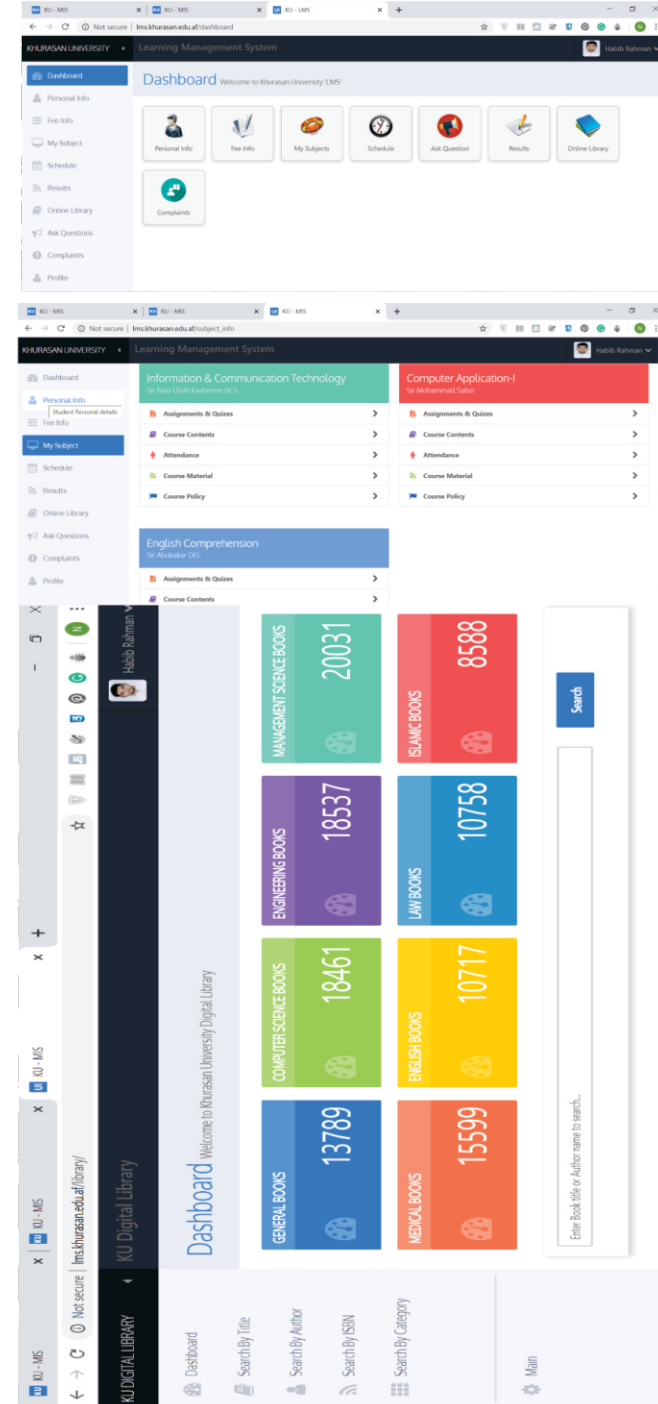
KU - MIS
KU - MIS
KU - LMS
Not secure | lms.khurasan.edu.af/dashboard
KHURASAN UNIVERSITY
Learning Management System
Habib Rahman

Dashboard
Personal Info
Fee Info
My Subject
Schedule
Results
Online Library
Ask Questions
Complaints
Profile

Dashboard Welcome to Khurasan University 'LMS'

Personal Info
Fee Info
My Subjects
Schedule
Ask Question
Results
Online Library
Complaints

KU - MIS
KU - MIS
KU - MIS
Not secure | lms.khurasan.edu.af/subject_info
KHURASAN UNIVERSITY
Learning Management System
Habib Rahman

Dashboard
Personal Info
Student Personal details
Fee Info
My Subject
Schedule
Results
Online Library
Ask Questions
Complaints
Profile

Information & Communication Technology
Sir Nasr Ullah Kashmeer BCS
Assignments & Quizes
Course Contents
Attendance
Course Material
Course Policy

Computer Application-I
Sir Mohammad Saber
Assignments & Quizes
Course Contents
Attendance
Course Material
Course Policy

English Comprehension
Sir Abubakar DEL
Assignments & Quizes
Course Contents

KU - MIS
KU - MIS
Not secure | lms.khurasan.edu.af/library/
KU DIGITAL LIBRARY
KU Digital Library
Habib Rahman
Dashboard
Search By Title
Search By Author
Search By ISBN
Search By Category
Main

Dashboard Welcome to Khurasan University Digital Library

GENERAL BOOKS 13789
COMPUTER SCIENCE BOOKS 18461
ENGINEERING BOOKS 18537
MANAGEMENT SCIENCE BOOKS 20031
MEDICAL BOOKS 15599
ENGLISH BOOKS 10717
LAW BOOKS 10758
ISLAMIC BOOKS 8588

Enter Book title or Author name to search...
Search